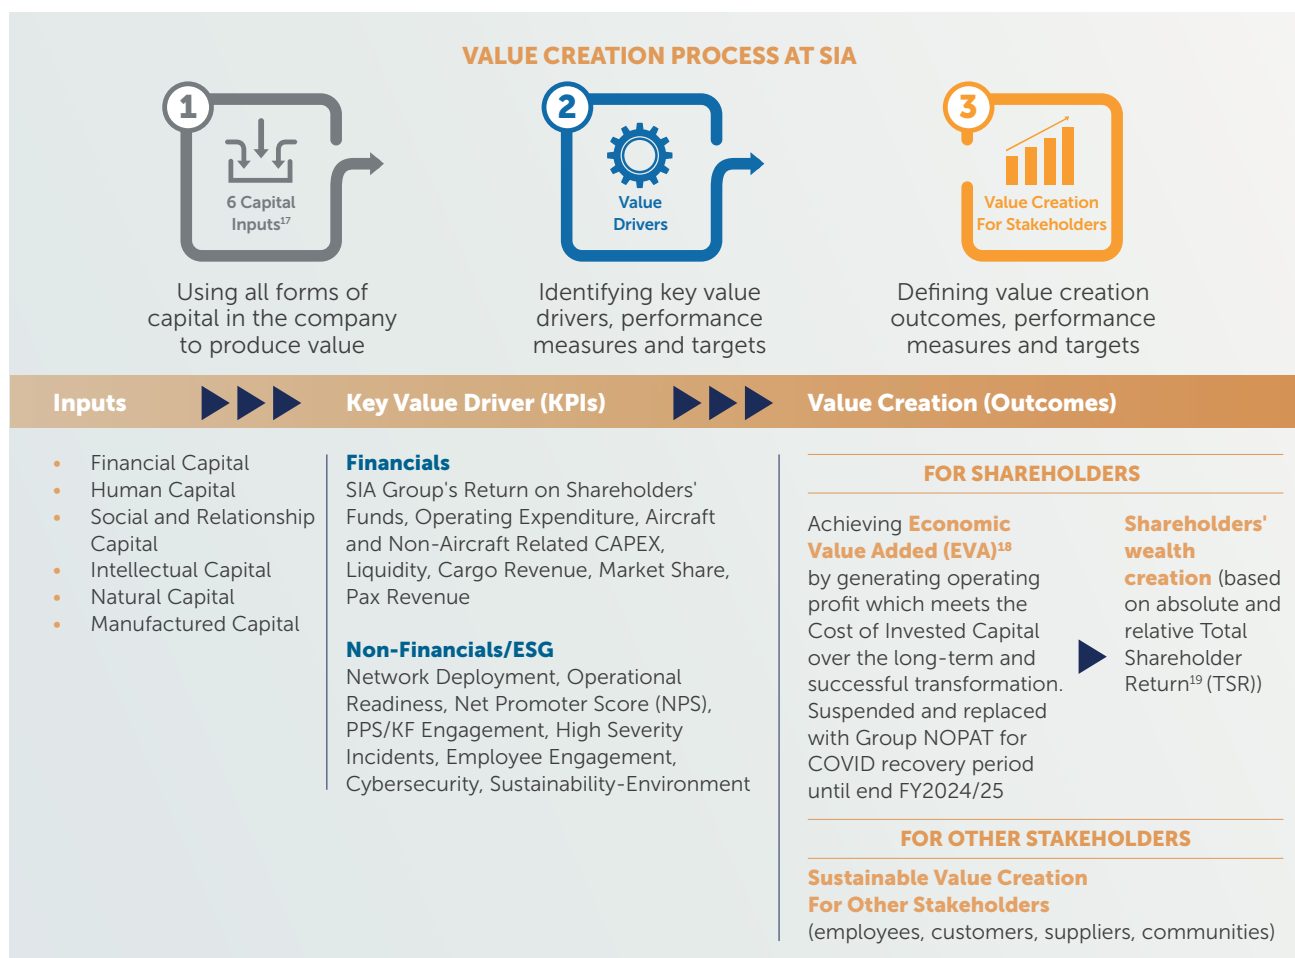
VALUE CREATION PROCESS AT SIA

1

6 Capital Inputs$^{17}$

Using all forms of capital in the company to produce value

2

Value Drivers

Identifying key value drivers, performance measures and targets

3

Value Creation For Stakeholders

Defining value creation outcomes, performance measures and targets

Inputs

Key Value Driver (KPIs)

Value Creation (Outcomes)

- Financial Capital
- Human Capital
- Social and Relationship Capital
- Intellectual Capital
- Natural Capital
- Manufactured Capital

Financials
SIA Group's Return on Shareholders' Funds, Operating Expenditure, Aircraft and Non-Aircraft Related CAPEX, Liquidity, Cargo Revenue, Market Share, Pax Revenue

Non-Financials/ESG
Network Deployment, Operational Readiness, Net Promoter Score (NPS), PPS/KF Engagement, High Severity Incidents, Employee Engagement, Cybersecurity, Sustainability-Environment

FOR SHAREHOLDERS

Achieving Economic Value Added (EVA)$^{18}$ by generating operating profit which meets the Cost of Invested Capital over the long-term and successful transformation. Suspended and replaced with Group NOPAT for COVID recovery period until end FY2024/25

Shareholders' wealth creation (based on absolute and relative Total Shareholder Return$^{19}$ (TSR))

FOR OTHER STAKEHOLDERS

Sustainable Value Creation For Other Stakeholders
(employees, customers, suppliers, communities)